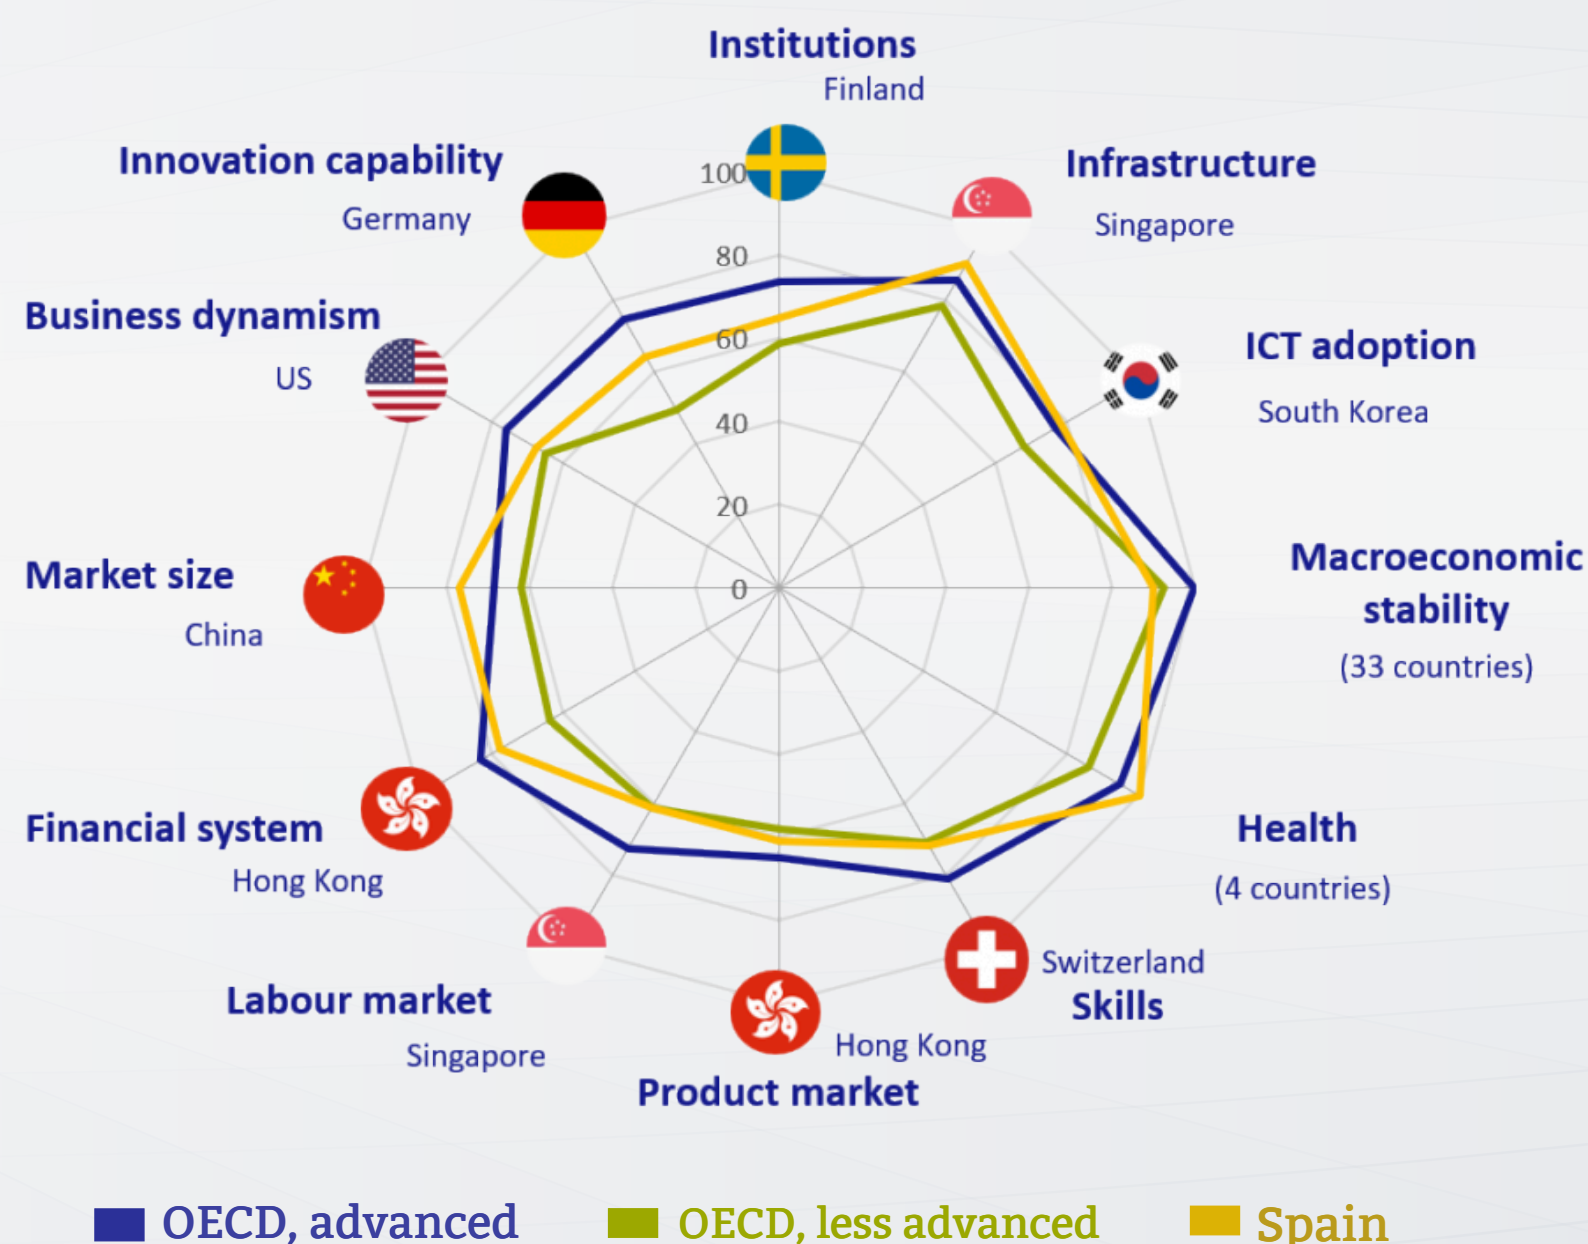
Institutions
Finland

Innovation capability
Germany

Infrastructure
Singapore

Business dynamism
US

ICT adoption
South Korea

100
80
60
40
20
0

Market size
China

Macroeconomic stability
(33 countries)

Financial system
Hong Kong

Health
(4 countries)

Labour market
Singapore

Switzerland
Skills

Hong Kong
Product market

OECD, advanced
OECD, less advanced
Spain